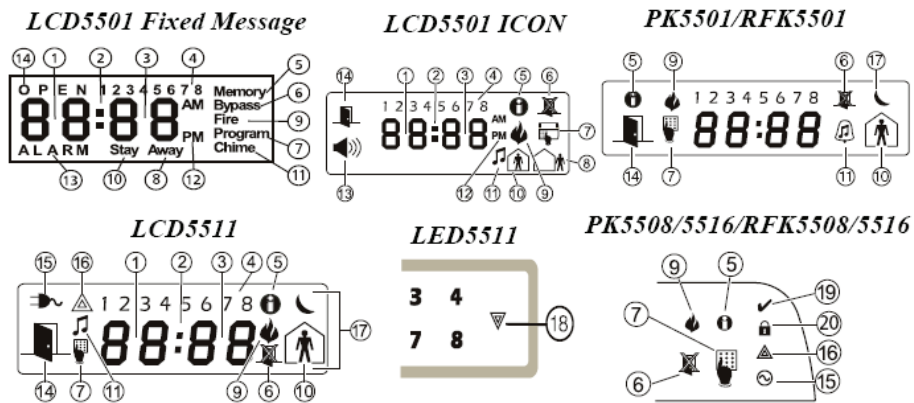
LCD5501 Fixed Message

14 1 2 3 4
O P E N 1 2 3 4 5 6 7 8
88:88 AM PM
Memory 5
Bypass 6
Fire 9
Program 7
Chime 11
ALARM Stay Away
13 10 8 12

LCD5501 ICON

14 1 2 3 4 5 6
1 2 3 4 5 6 7 8
88:88 AM PM
7
8
13 12 11 10 9

PK5501/RFK5501

5 9 6 17
1 2 3 4 5 6 7 8
88:88
14 7 11 10

LCD5511

15 16 1 2 3 4 5
1 2 3 4 5 6 7 8
88:88
17
14 7 11 9 6 10

LED5511

3 4
7 8
18

PK5508/5516/RFK5508/5516

9 5
7 19
20
16
6 15